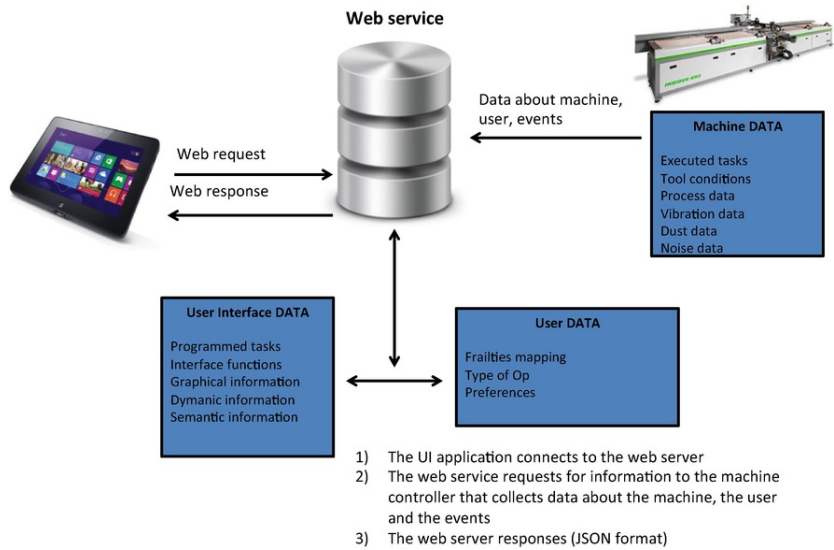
Web service

Data about machine, user, events

Machine DATA

Executed tasks
Tool conditions
Process data
Vibration data
Dust data
Noise data

Web request

Web response

User Interface DATA

Programmed tasks
Interface functions
Graphical information
Dymanic information
Semantic information

User DATA

Frailties mapping
Type of Op
Preferences

1) The UI application connects to the web server
2) The web service requests for information to the machine controller that collects data about the machine, the user and the events
3) The web server responses (JSON format)